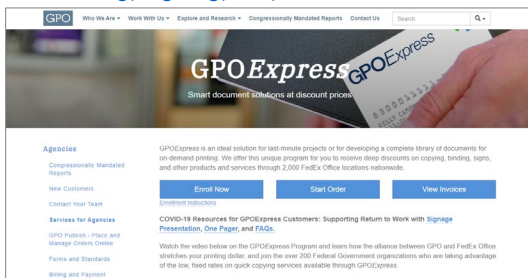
GPO Who We Are ▾ Work With Us ▾ Explore and Research ▾ Congressionally Mandated Reports Contact Us Search

GPO Express

GPOExpress

Smart document solutions at discount prices

Agencies

Congressionally Mandated Reports

New Customers

Contact Your Team

Services for Agencies

GPO Publish - Place and Manage Orders Online

Forms and Standards

Billing and Payment

GPOExpress is an ideal solution for last-minute projects or for developing a complete library of documents for on-demand printing. We offer this unique program for you to receive deep discounts on copying, binding, signs, and other products and services through 2,000 FedEx Office locations nationwide.

Enroll Now

Start Order

View Invoices

Enrollment Instructions

COVID-19 Resources for GPOExpress Customers: Supporting Return to Work with Signage Presentation, One Pager, and FAQs.

Watch the video below on the GPOExpress Program and learn how the alliance between GPO and FedEx Office stretches your printing dollar, and join the over 200 Federal Government organizations who are taking advantage of the low, fixed rates on quick copying services available through GPOExpress.